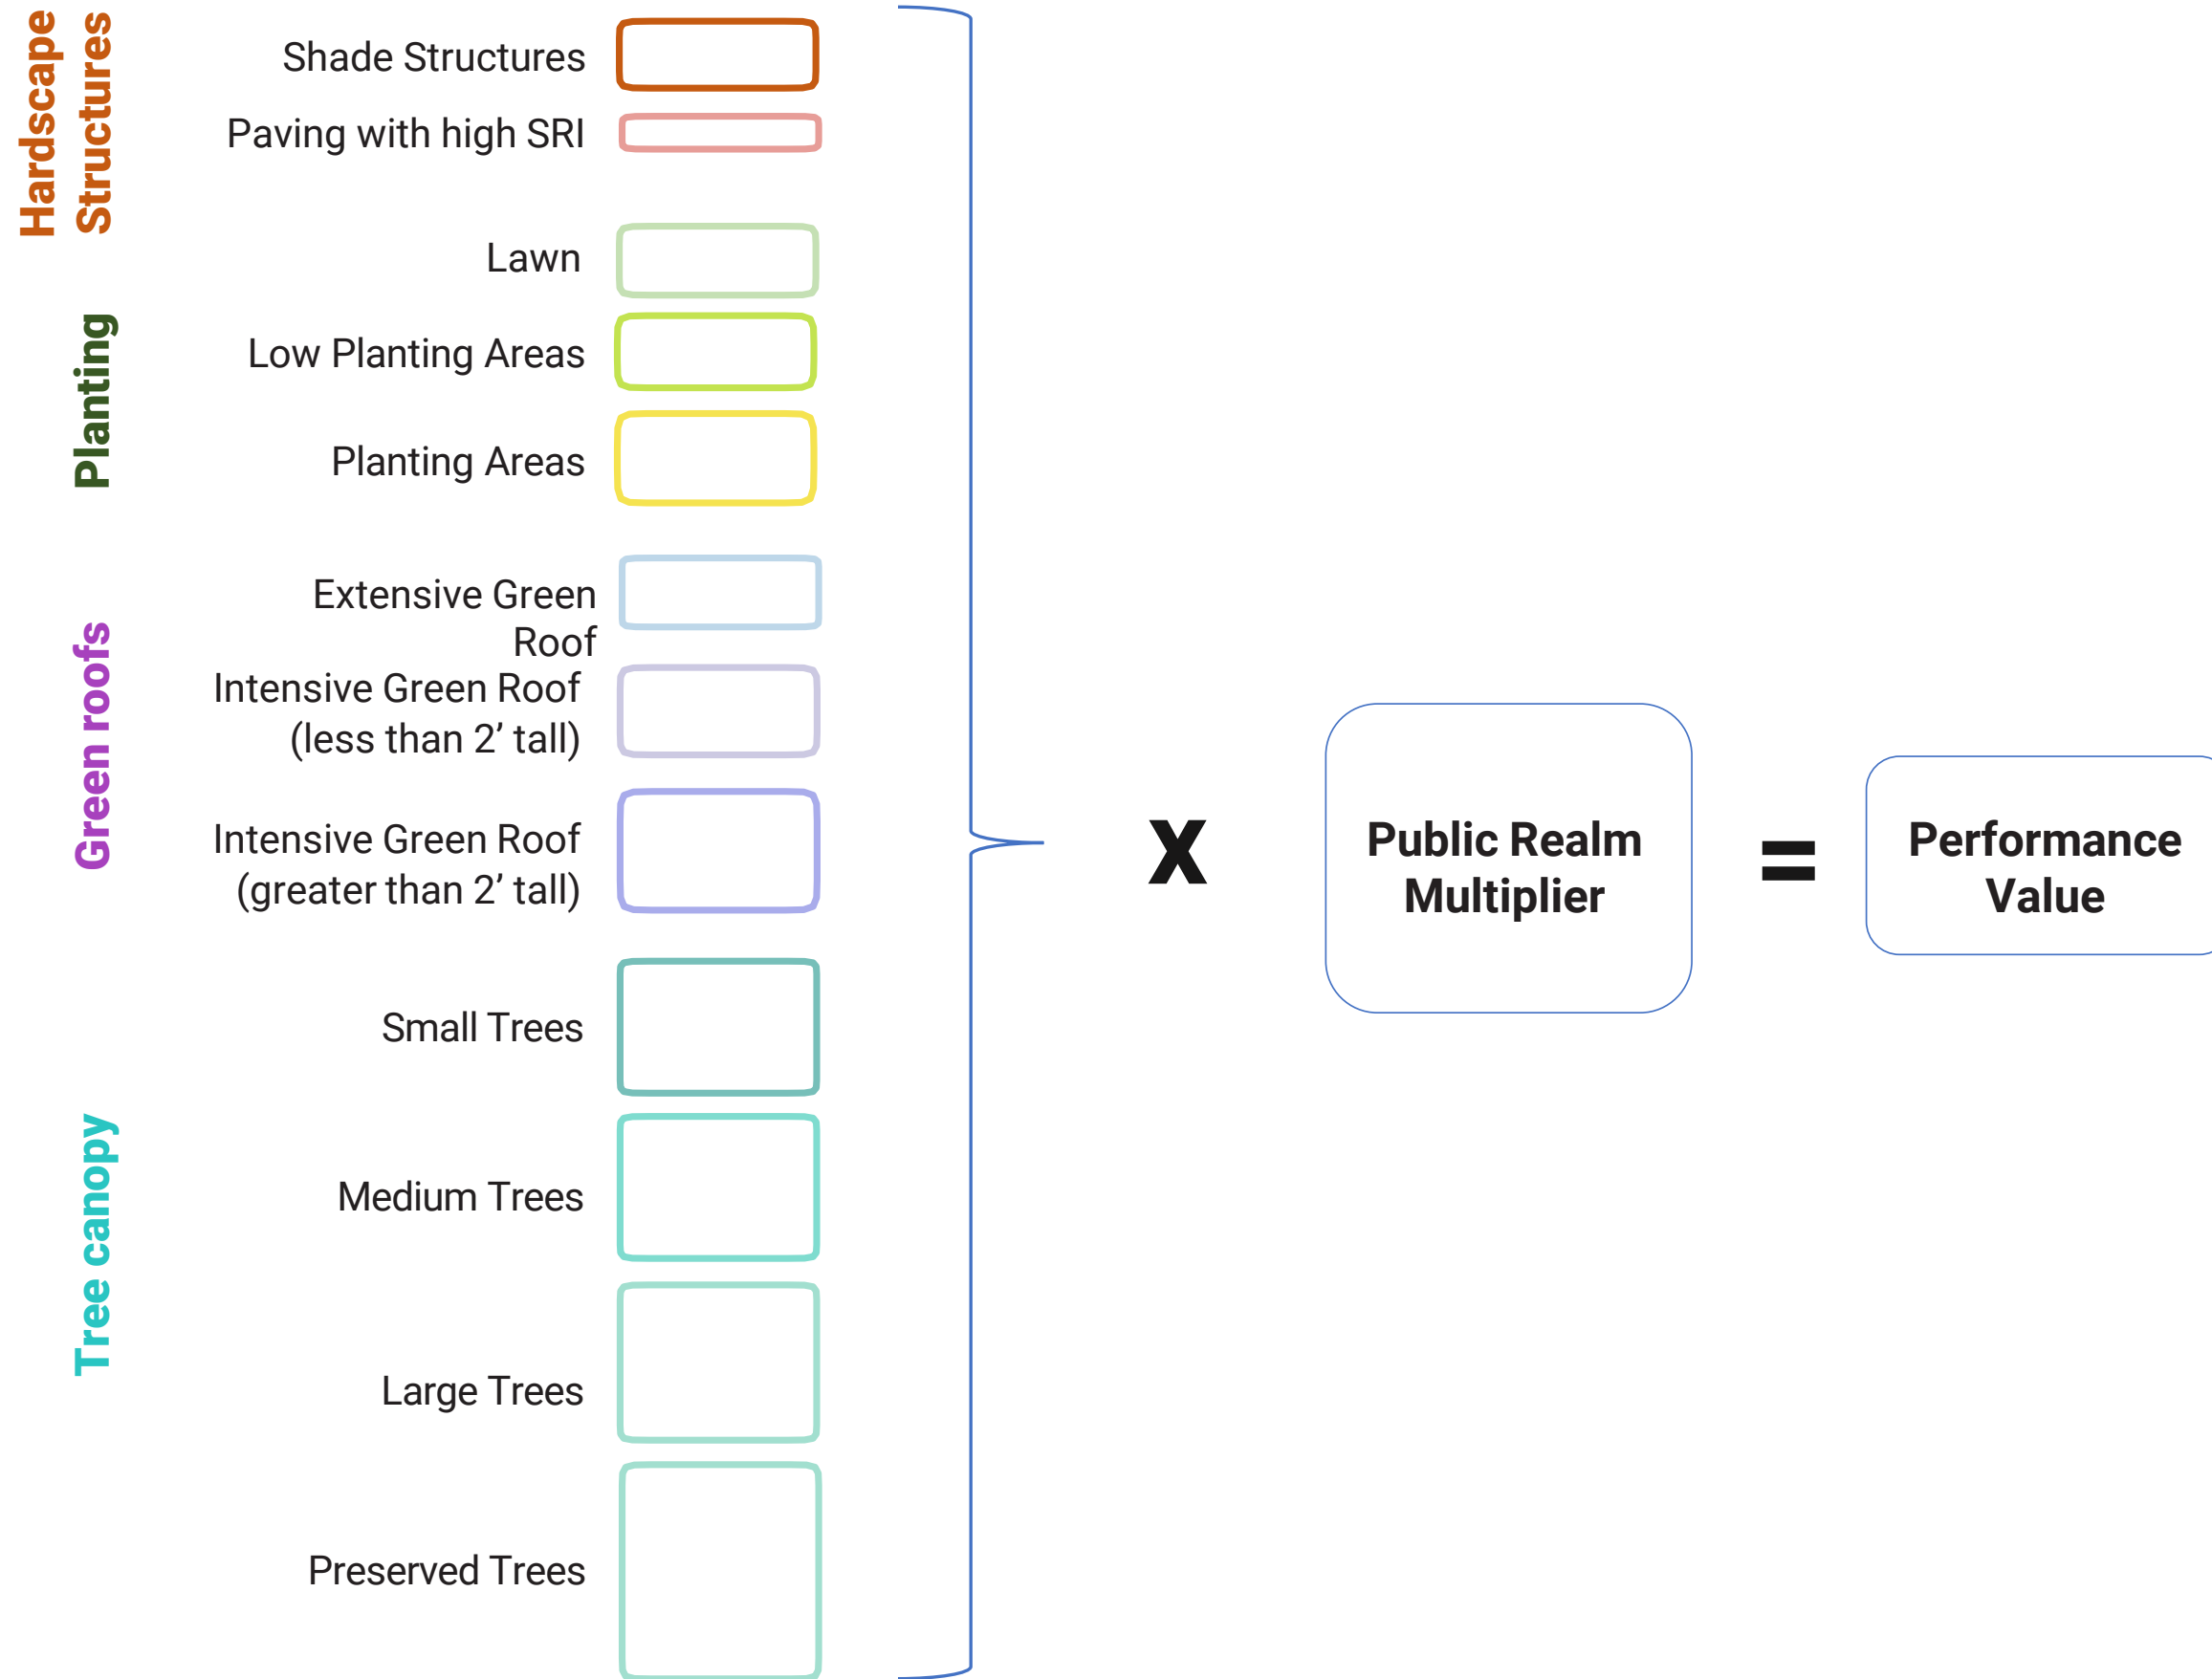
Hardscape Structures

Shade Structures

Paving with high SRI

Planting

Lawn

Low Planting Areas

Planting Areas

Green roofs

Extensive Green Roof

Intensive Green Roof (less than 2’ tall)

Intensive Green Roof (greater than 2’ tall)

Tree canopy

Small Trees

Medium Trees

Large Trees

Preserved Trees

X

Public Realm Multiplier

=

Performance Value